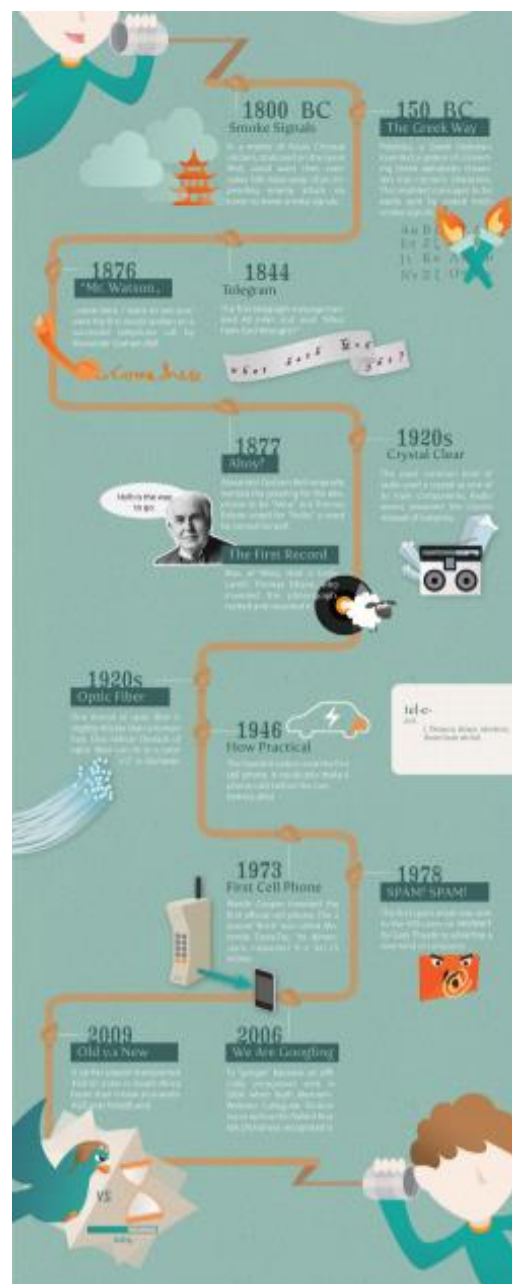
1800 BC
Smoke Signals

150 BC
The Greek Way

1876
"Mr. Watson..."

1844
Telegram

1877
Ahoy?

Hello is the way to go

The First Record

1920s
Crystal Clear

1920s
Optic Fiber

1946
How Practical

tel·e-

1973
First Cell Phone

1978
SPAM! SPAM!

2009
Old vs New

2006
We Are Googling

VS